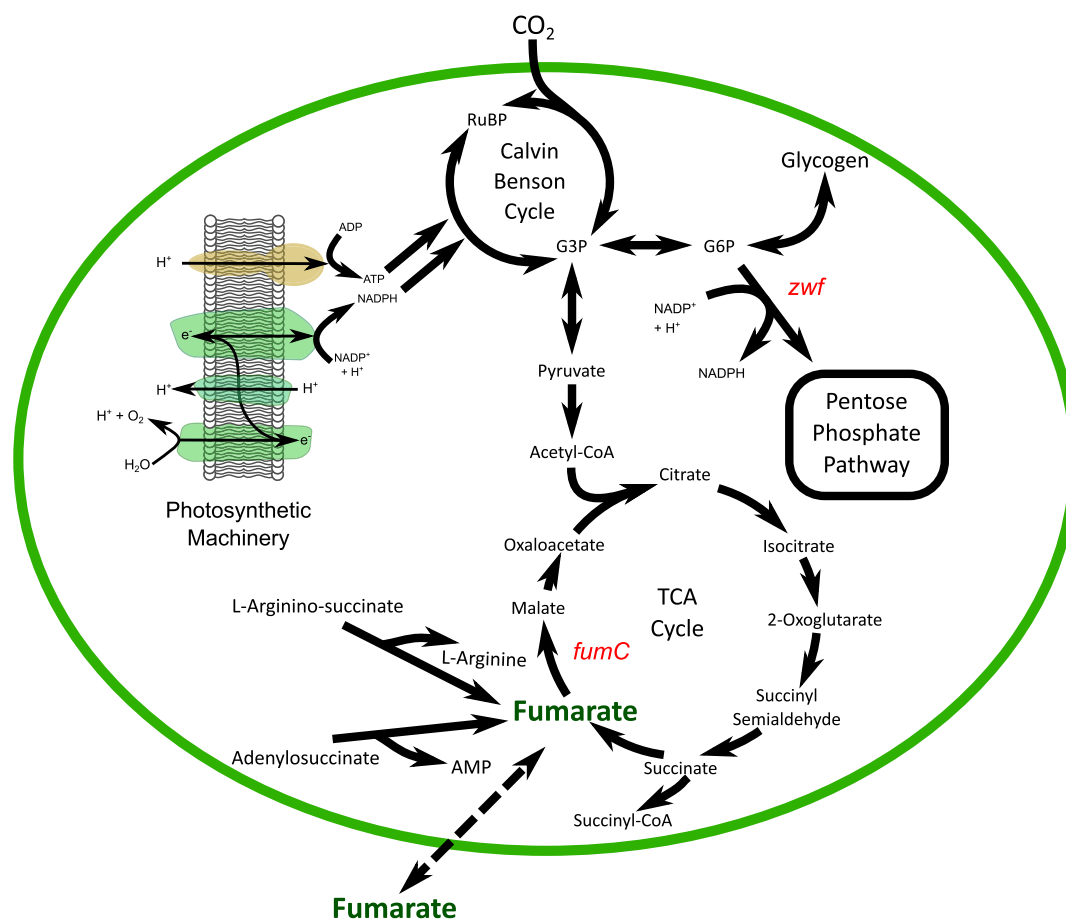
$CO_2$

RuBP

Calvin Benson Cycle

Glycogen

ADP

$H^+$

ATP

NADPH

G3P

G6P

zwf

$NADP^+$ + $H^+$

$e^-$

$NADP^+$ + $H^+$

NADPH

$H^+$

$H^+$

Pyruvate

$H^+$ + $O_2$

$e^-$

$H_2O$

Pentose Phosphate Pathway

Acetyl-CoA

Citrate

Photosynthetic Machinery

Oxaloacetate

Isocitrate

TCA Cycle

L-Arginino-succinate

Malate

2-Oxoglutarate

L-Arginine

fumC

Succinyl Semialdehyde

Fumarate

Adenylosuccinate

AMP

Succinate

Succinyl-CoA

Fumarate